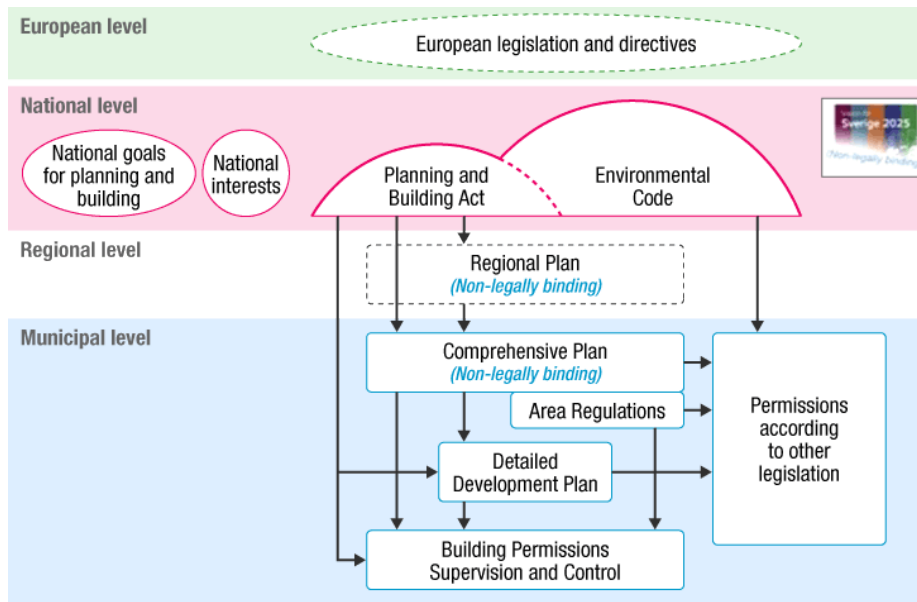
European level

European legislation and directives

National level

National goals for planning and building

National interests

Planning and Building Act

Environmental Code

Sverige 2025

(Non-legally binding)

Regional level

Regional Plan
(Non-legally binding)

Municipal level

Comprehensive Plan
(Non-legally binding)

Area Regulations

Permissions according to other legislation

Detailed Development Plan

Building Permissions Supervision and Control